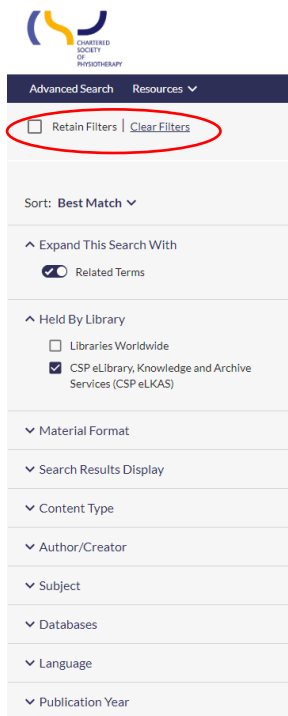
CHARTERED SOCIETY OF PHYSIOTHERAPY

Advanced Search Resources

Retain Filters | Clear Filters

Sort: Best Match

Expand This Search With

Related Terms

Held By Library

Libraries Worldwide

CSP eLibrary, Knowledge and Archive Services (CSP eLKAS)

Material Format

Search Results Display

Content Type

Author/Creator

Subject

Databases

Language

Publication Year